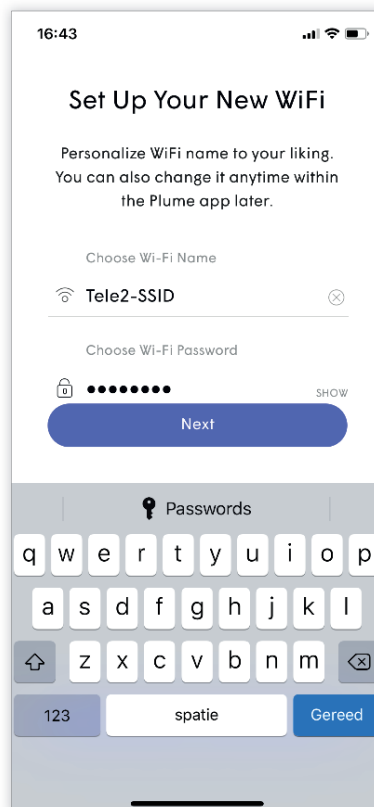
16:43

Set Up Your New WiFi

Personalize WiFi name to your liking. You can also change it anytime within the Plume app later.

Choose Wi-Fi Name

Tele2-SSID

Choose Wi-Fi Password

••••••••

SHOW

Next

Passwords

q w e r t y u i o p
a s d f g h j k l
z x c v b n m

123
spatie
Gereed